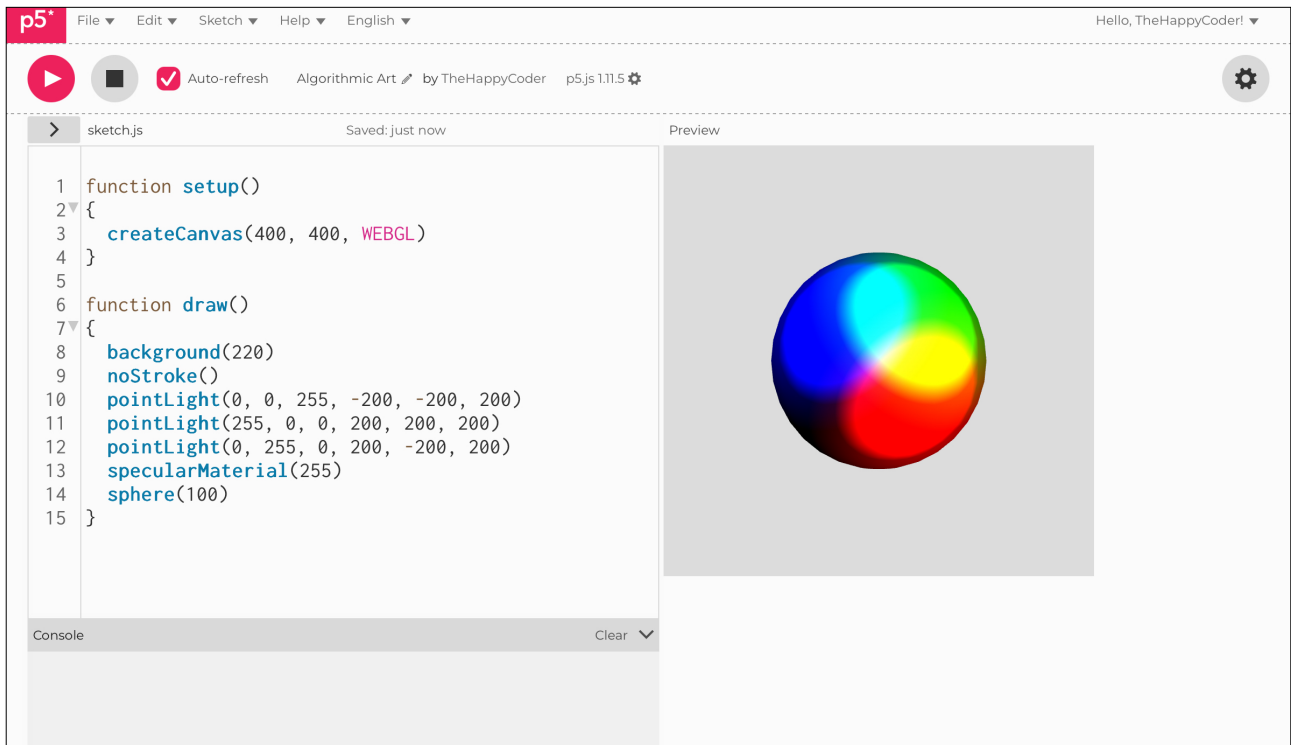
p5* File ▾ Edit ▾ Sketch ▾ Help ▾ English ▾

Hello, TheHappyCoder! ▾

Auto-refresh Algorithmic Art by TheHappyCoder p5.js 1.11.5

sketch.js Saved: just now

Preview

1 function setup()
2 {
3 createCanvas(400, 400, WEBGL)
4 }
5
6 function draw()
7 {
8 background(220)
9 noStroke()
10 pointLight(0, 0, 255, -200, -200, 200)
11 pointLight(255, 0, 0, 200, 200, 200)
12 pointLight(0, 255, 0, 200, -200, 200)
13 specularMaterial(255)
14 sphere(100)
15 }

Console Clear